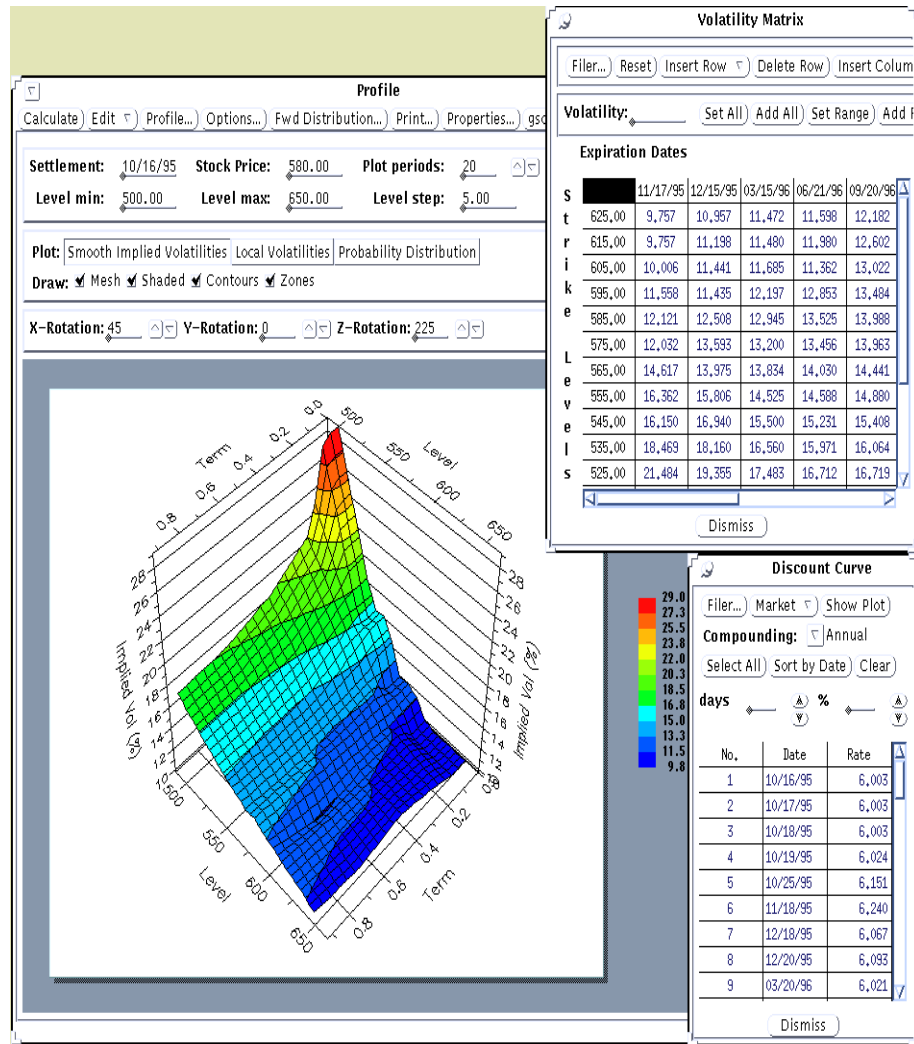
Profile

Calculate Edit Profile... Options... Fwd Distribution... Print... Properties... gsc

Settlement: 10/16/95 Stock Price: 580.00 Plot periods: 20
Level min: 500.00 Level max: 650.00 Level step: 5.00

Plot: Smooth Implied Volatilities Local Volatilities Probability Distribution
Draw: Mesh Shaded Contours Zones

X-Rotation: 45 Y-Rotation: 0 Z-Rotation: 225

Term 0.0 0.2 0.4 0.6 0.8
Level 500 550 600 650
Implied Vol (%) 10 12 14 16 18 20 22 24 26 28
Implied Vol (%) 10 12 14 16 18 20 22 24 26 28
500 550 600 650 Level
0.8 0.6 0.4 0.2 0.0 Term

29.0
27.3
25.5
23.8
22.0
20.3
18.5
16.8
15.0
13.3
11.5
9.8

Volatility Matrix

Filer... Reset Insert Row Delete Row Insert Colum

Volatility: Set All Add All Set Range Add F

Expiration Dates

Strike Levels

| | 11/17/95 | 12/15/95 | 03/15/96 | 06/21/96 | 09/20/96 |
|---|---|---|---|---|---|
| 625.00 | 9,757 | 10,957 | 11,472 | 11,598 | 12,182 |
| 615.00 | 9,757 | 11,198 | 11,480 | 11,980 | 12,602 |
| 605.00 | 10,006 | 11,441 | 11,685 | 11,362 | 13,022 |
| 595.00 | 11,558 | 11,435 | 12,197 | 12,853 | 13,484 |
| 585.00 | 12,121 | 12,508 | 12,945 | 13,525 | 13,988 |
| 575.00 | 12,032 | 13,593 | 13,200 | 13,456 | 13,963 |
| 565.00 | 14,617 | 13,975 | 13,834 | 14,030 | 14,441 |
| 555.00 | 16,362 | 15,806 | 14,525 | 14,588 | 14,880 |
| 545.00 | 16,150 | 16,940 | 15,500 | 15,231 | 15,408 |
| 535.00 | 18,469 | 18,160 | 16,560 | 15,971 | 16,064 |
| 525.00 | 21,484 | 19,355 | 17,483 | 16,712 | 16,719 |

Dismiss

Discount Curve

Filer... Market Show Plot
Compounding: Annual
Select All Sort by Date Clear
days %

| No. | Date | Rate |
|---|---|---|
| 1 | 10/16/95 | 6,003 |
| 2 | 10/17/95 | 6,003 |
| 3 | 10/18/95 | 6,003 |
| 4 | 10/19/95 | 6,024 |
| 5 | 10/25/95 | 6,151 |
| 6 | 11/18/95 | 6,240 |
| 7 | 12/18/95 | 6,067 |
| 8 | 12/20/95 | 6,093 |
| 9 | 03/20/96 | 6,021 |

Dismiss